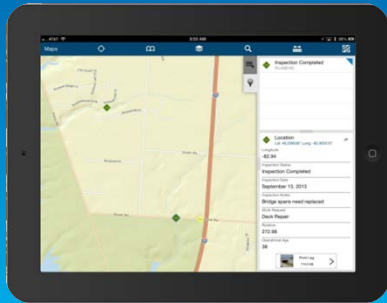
AT&T
8:55 AM
93%
Maps
Inspection Completed
Location
Lat: 40.0 Long: -82.9
Longitude
-82.94
Inspection Status
Inspection Completed
Inspection Date
September 13, 2013
Inspection Notes
Bridge spans need replaced
Work Required
Deck Repair
Distance
272.98
Deck/Arrival Age
36